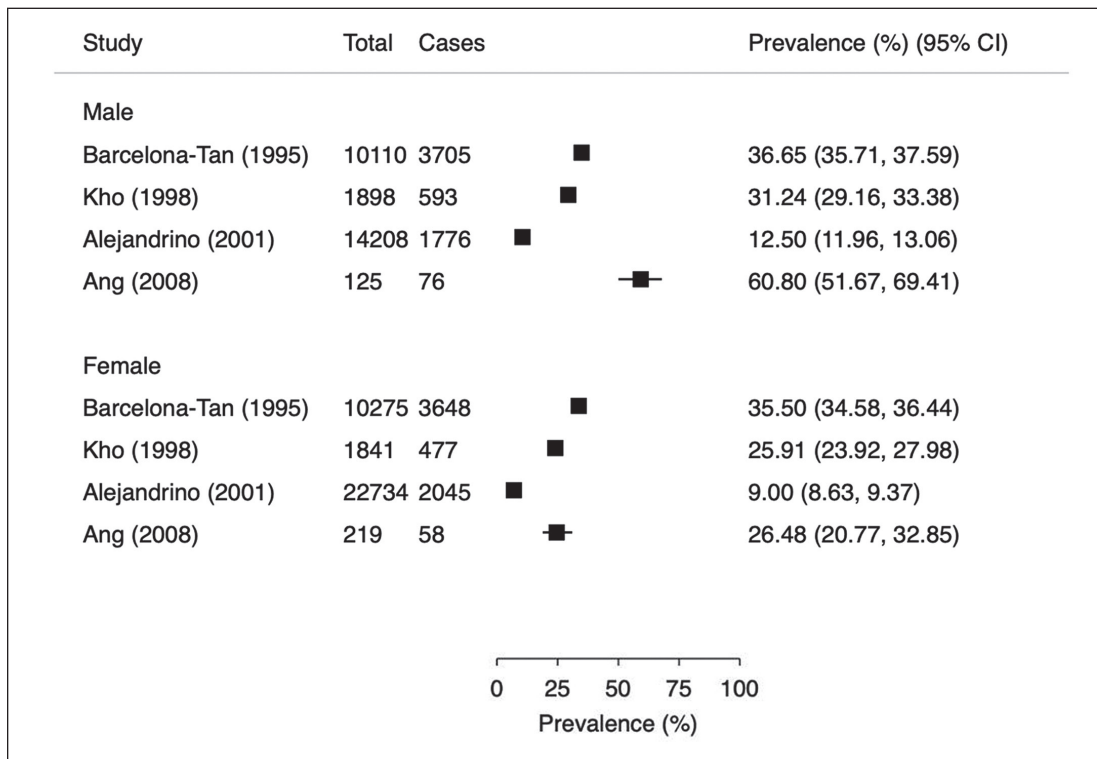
| Study | Total | Cases | Prevalence (%) (95% CI) |
|---|---|---|---|
| Male | | | |
| Barcelona-Tan (1995) | 10110 | 3705 | 36.65 (35.71, 37.59) |
| Kho (1998) | 1898 | 593 | 31.24 (29.16, 33.38) |
| Alejandrino (2001) | 14208 | 1776 | 12.50 (11.96, 13.06) |
| Ang (2008) | 125 | 76 | 60.80 (51.67, 69.41) |
| Female | | | |
| Barcelona-Tan (1995) | 10275 | 3648 | 35.50 (34.58, 36.44) |
| Kho (1998) | 1841 | 477 | 25.91 (23.92, 27.98) |
| Alejandrino (2001) | 22734 | 2045 | 9.00 (8.63, 9.37) |
| Ang (2008) | 219 | 58 | 26.48 (20.77, 32.85) |

0 25 50 75 100
Prevalence (%)